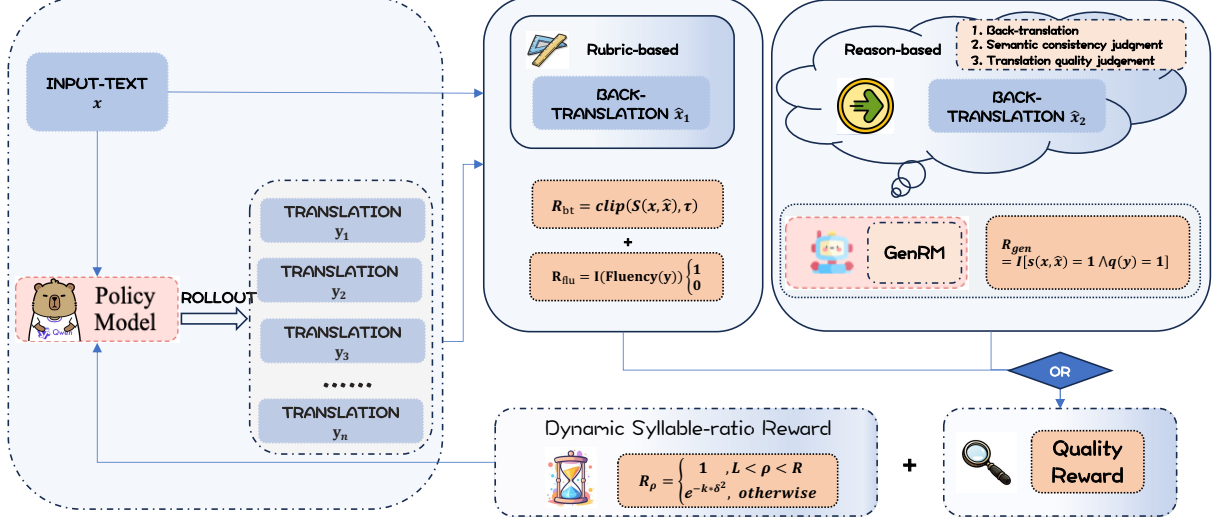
INPUT-TEXT $x$

Policy Model

Qwen

ROLLOUT

TRANSLATION $y_1$

TRANSLATION $y_2$

TRANSLATION $y_3$

......

TRANSLATION $y_n$

Rubric-based

BACK-TRANSLATION $\hat{x}_1$

$R_{bt} = clip(S(x, \hat{x}), \tau)$

+

$R_{flu} = I(Fluency(y)) \begin{cases} 1 \\ 0 \end{cases}$

Reason-based

1. Back-translation
2. Semantic consistency judgment
3. Translation quality judgement

BACK-TRANSLATION $\hat{x}_2$

GenRM

$R_{gen} = I[s(x, \hat{x}) = 1 \wedge q(y) = 1]$

OR

Dynamic Syllable-ratio Reward

$R_\rho = \begin{cases} 1 & , L < \rho < R \\ e^{-k*\delta^2}, & otherwise \end{cases}$

+

Quality Reward